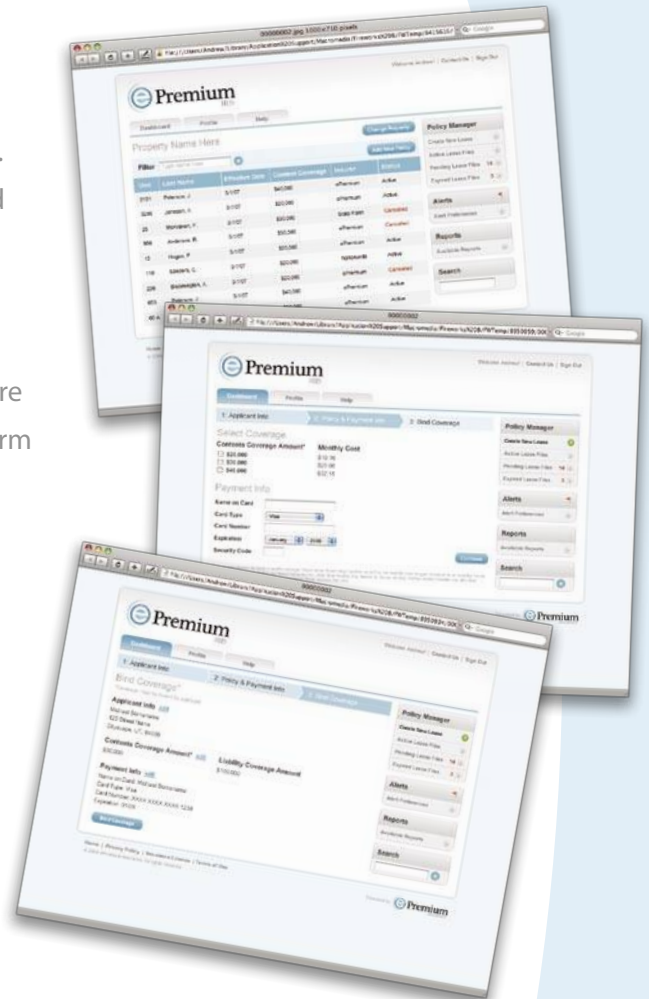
Premium

Dashboard Profile Help

Property Name Here

Policy Manager

Create New Lease

Active Lease Files

Pending Lease Files

Expired Lease Files

Alerts

Reports

Search

Premium

Dashboard Profile Help

1. Applicant Info 2. Policy & Payment Info 3. Bind Coverage

Select Coverage

Contents Coverage Amount* Monthly Cost

$20,000

$30,000

$40,000

Payment Info

Name on Card

Card Type Visa

Card Number

Expiration

Security Code

Continue

Policy Manager

Create New Lease

Active Lease Files

Pending Lease Files

Expired Lease Files

Alerts

Reports

Search

Premium

Premium

Dashboard Profile Help

1. Applicant Info 2. Policy & Payment Info 3. Bind Coverage

Bind Coverage*

Applicant Info Edit

Contents Coverage Amount* Edit

$30,000

Liability Coverage Amount

$100,000

Payment Info Edit

Bind Coverage

Policy Manager

Create New Lease

Active Lease Files

Pending Lease Files

Expired Lease Files

Alerts

Reports

Search

Premium